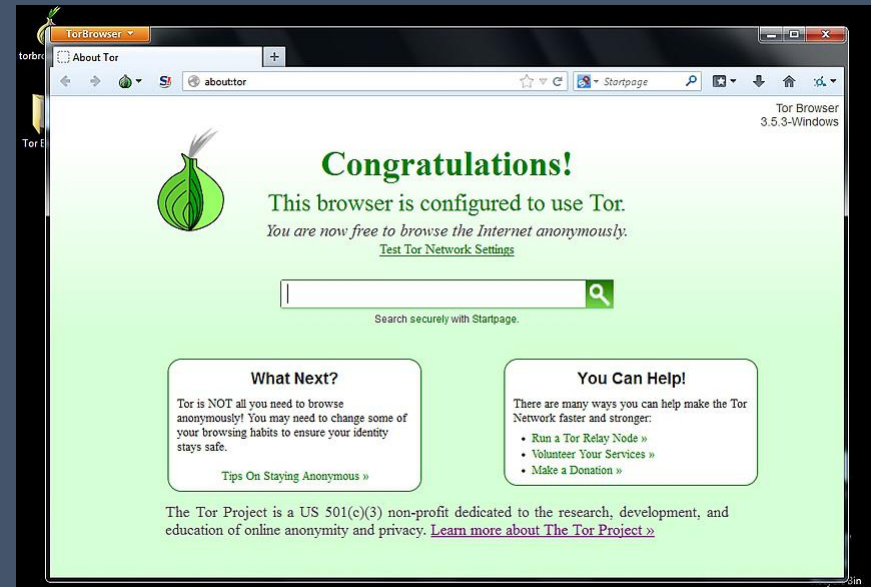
torbro

Tor B

TorBrowser

About Tor

+

about:tor

Startpage

Tor Browser
3.5.3-Windows

Congratulations!

This browser is configured to use Tor.

You are now free to browse the Internet anonymously.

Test Tor Network Settings

Search securely with Startpage.

What Next?

Tor is NOT all you need to browse anonymously! You may need to change some of your browsing habits to ensure your identity stays safe.

Tips On Staying Anonymous »

You Can Help!

There are many ways you can help make the Tor Network faster and stronger:

- Run a Tor Relay Node »
- Volunteer Your Services »
- Make a Donation »

The Tor Project is a US 501(c)(3) non-profit dedicated to the research, development, and education of online anonymity and privacy. Learn more about The Tor Project »

bin